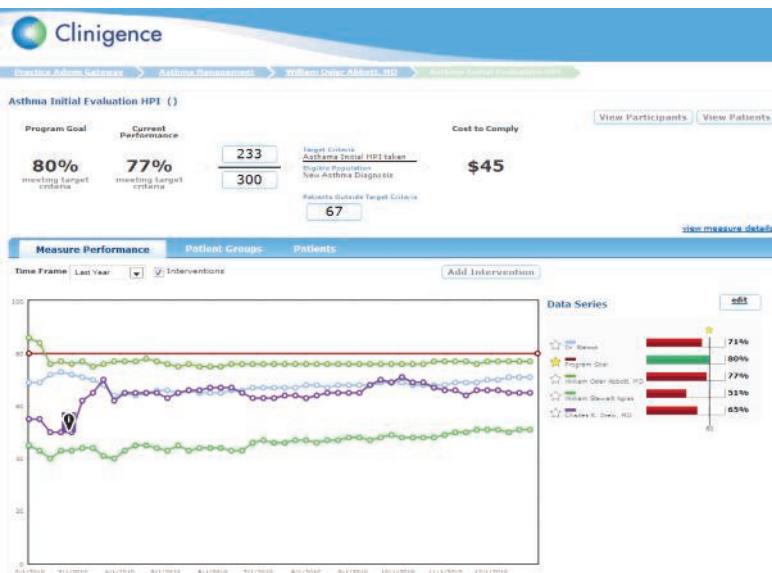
Clinigence

Practice Admin Gateway > Asthma Management > William Osler Abbott, MD > Asthma Initial Evaluation HPI

Asthma Initial Evaluation HPI ()

View Participants | View Patients

Program Goal
80%
meeting target criteria

Current Performance
77%
meeting target criteria

233
300

Target Criteria
Asthma Initial HPI taken
Eligible Population
New Asthma Diagnosis

Patients Outside Target Criteria
67

Cost to Comply
$45

view measure details

Measure Performance | Patient Groups | Patients

Time Frame Last Year ☑ Interventions

Add Intervention

100
80
60
40
20
0

Data Series

edit

Dr. Name 71%
Program Goal 80%
William Osler Abbott, MD 77%
William Stewart Agnes 51%
Charles K. Drew, MD 65%